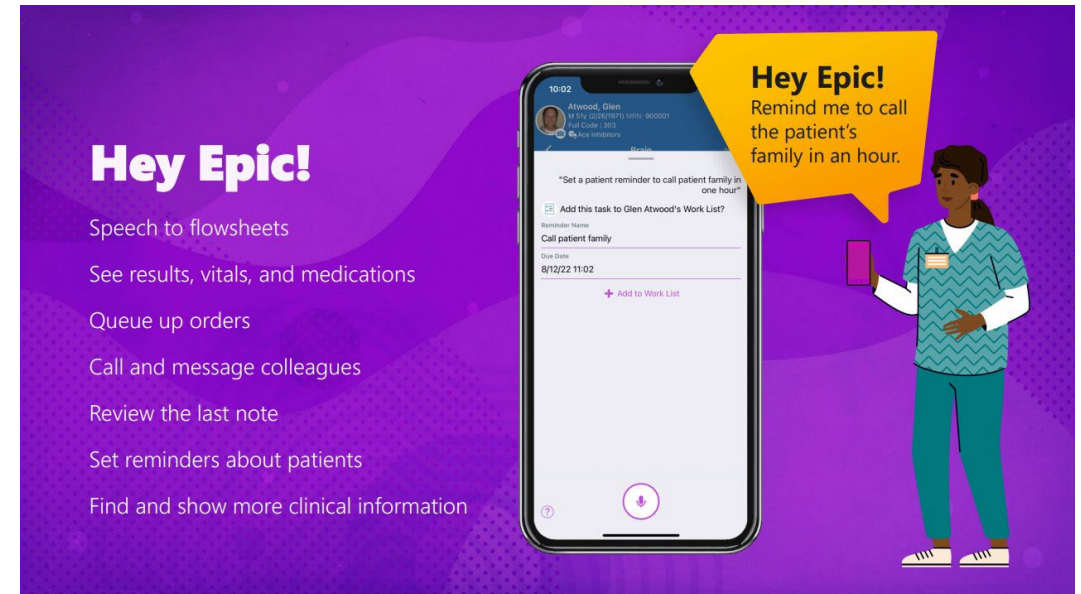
Hey Epic!

Speech to flowsheets

See results, vitals, and medications

Queue up orders

Call and message colleagues

Review the last note

Set reminders about patients

Find and show more clinical information

10:02

Atwood, Glen
M 51y (2/26/1971) MRN: 900001
Full Code : 303
Ace Inhibitors

Brain

"Set a patient reminder to call patient family in one hour"

Add this task to Glen Atwood's Work List?

Reminder Name
Call patient family

Due Date
8/12/22 11:02

+ Add to Work List

?

Hey Epic!
Remind me to call the patient's family in an hour.